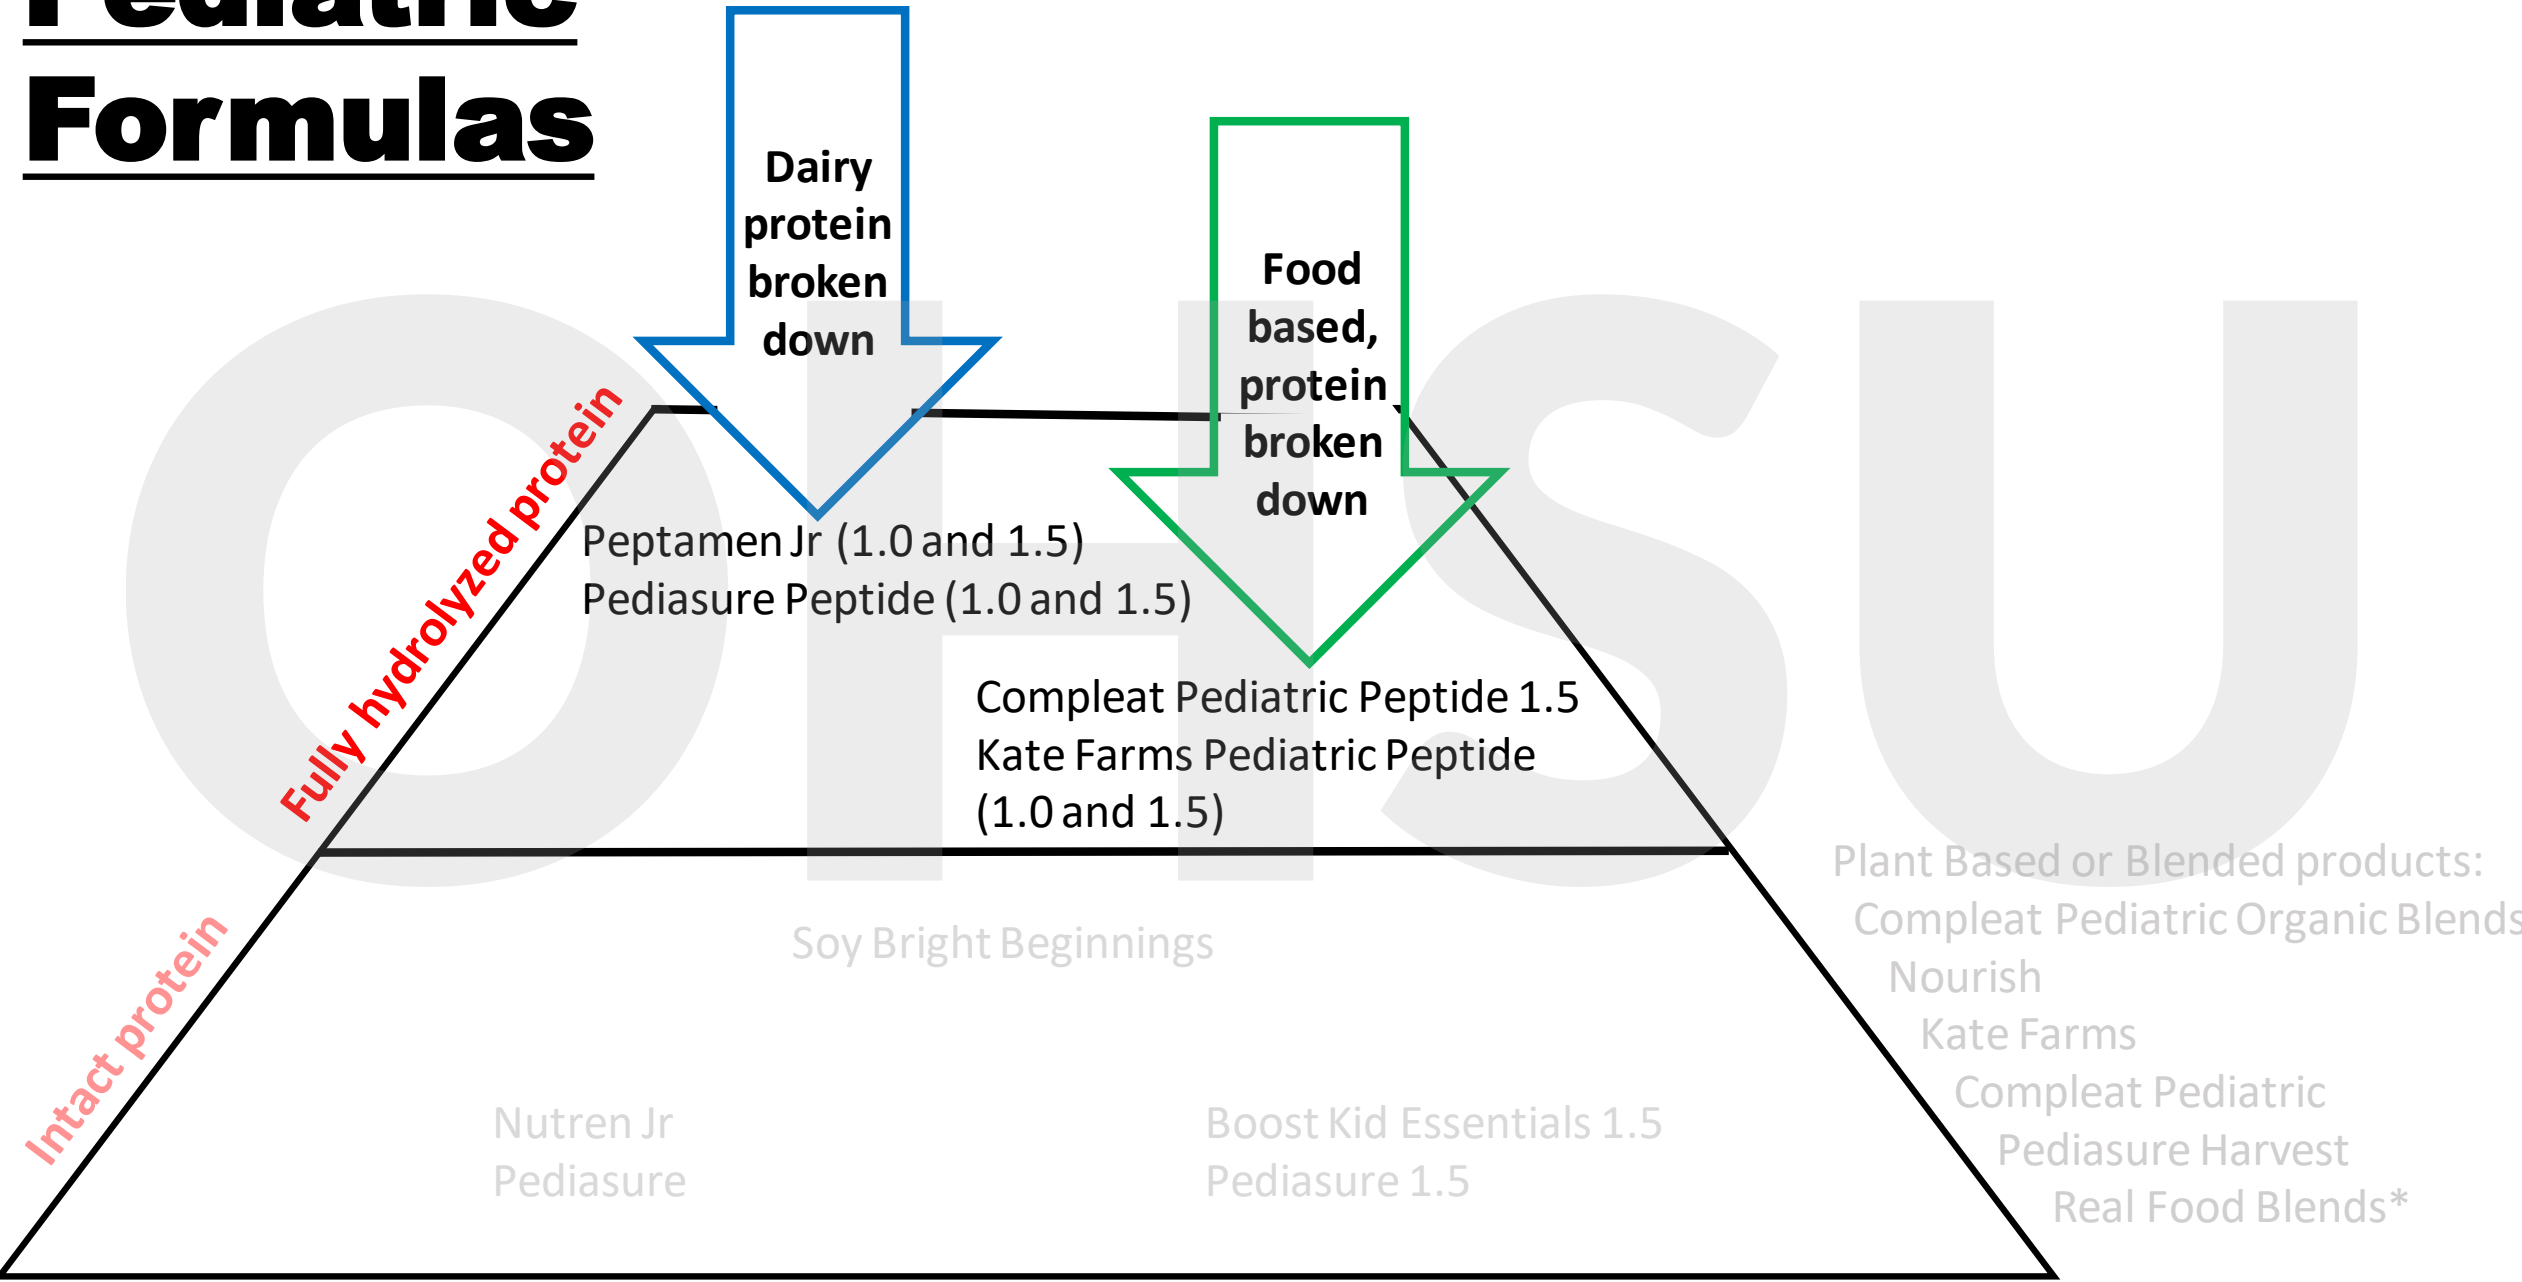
Pediatric Formulas

Dairy protein broken down

Food based, protein broken down

Fully hydrolyzed protein

Peptamen Jr (1.0 and 1.5)
Pediasure Peptide (1.0 and 1.5)

Compleat Pediatric Peptide 1.5
Kate Farms Pediatric Peptide (1.0 and 1.5)

Intact protein

Soy Bright Beginnings

Nutren Jr
Pediasure

Boost Kid Essentials 1.5
Pediasure 1.5

Plant Based or Blended products:
Compleat Pediatric Organic Blends
Nourish
Kate Farms
Compleat Pediatric
Pediasure Harvest
Real Food Blends*

OHSU